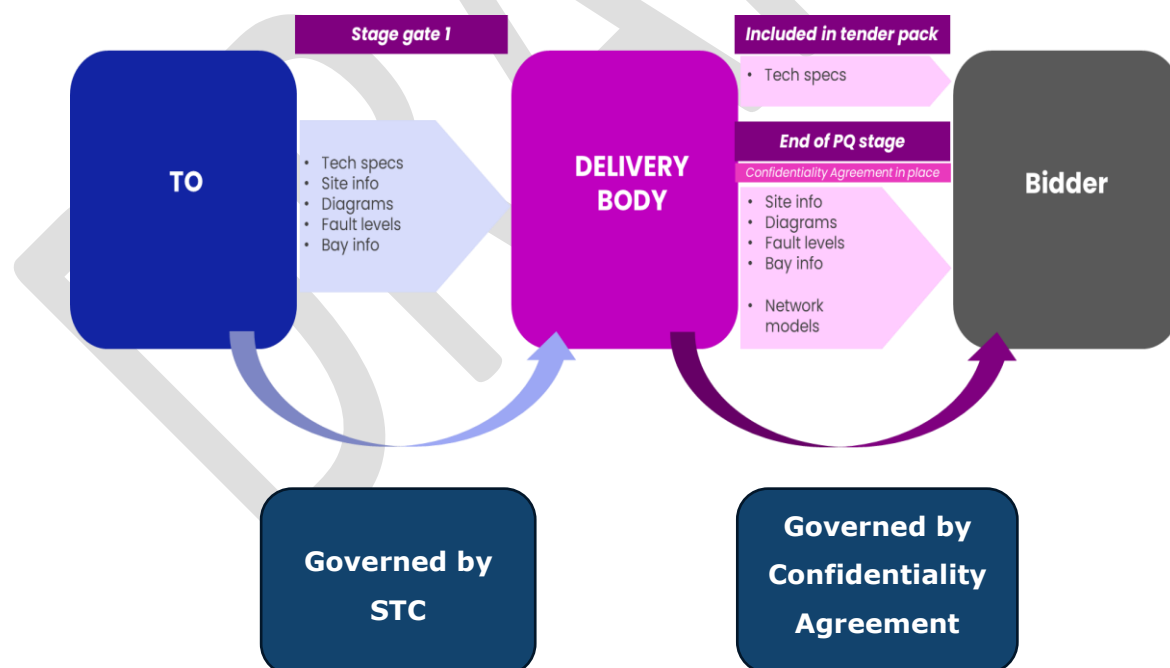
Stage gate 1

TO

- Tech specs
- Site info
- Diagrams
- Fault levels
- Bay info

DELIVERY BODY

Included in tender pack

- Tech specs

End of PQ stage

Confidentiality Agreement in place

- Site info
- Diagrams
- Fault levels
- Bay info
- Network models

Bidder

Governed by STC

Governed by Confidentiality Agreement